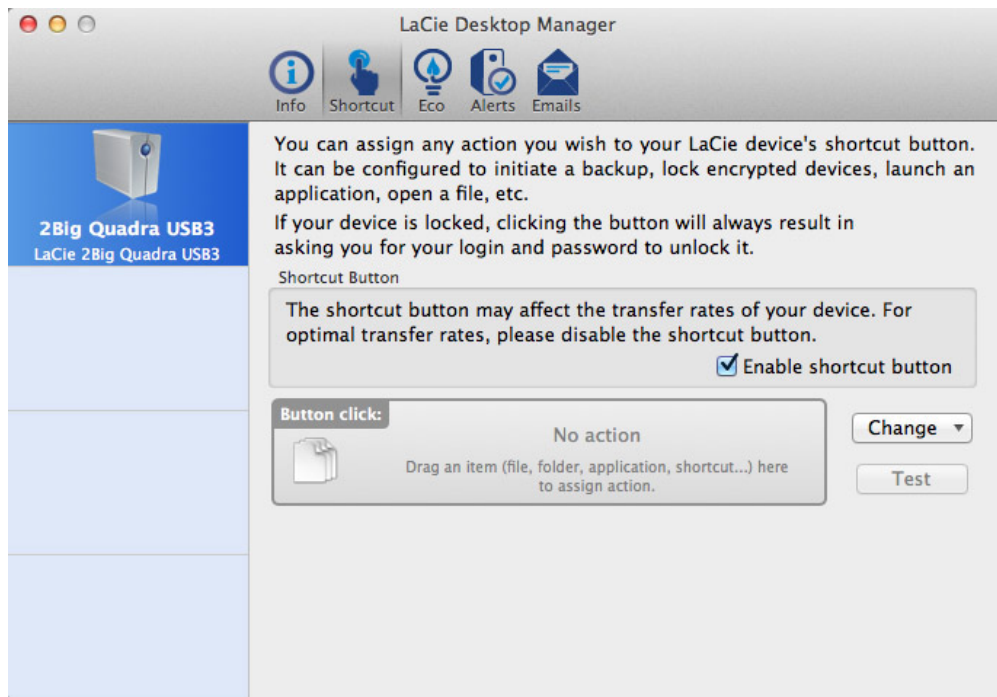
LaCie Desktop Manager

Info Shortcut Eco Alerts Emails

2Big Quadra USB3
LaCie 2Big Quadra USB3

You can assign any action you wish to your LaCie device's shortcut button. It can be configured to initiate a backup, lock encrypted devices, launch an application, open a file, etc.

If your device is locked, clicking the button will always result in asking you for your login and password to unlock it.

Shortcut Button

The shortcut button may affect the transfer rates of your device. For optimal transfer rates, please disable the shortcut button.

Enable shortcut button

Button click:

No action

Drag an item (file, folder, application, shortcut...) here to assign action.

Change

Test